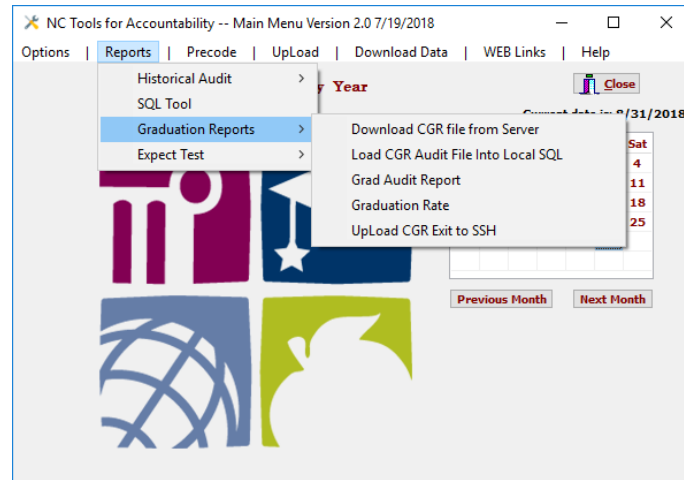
NC Tools for Accountability -- Main Menu Version 2.0 7/19/2018

Options | Reports | Precode | UpLoad | Download Data | WEB Links | Help

Historical Audit >
SQL Tool
Graduation Reports >
Expect Test >

Download CGR file from Server
Load CGR Audit File Into Local SQL
Grad Audit Report
Graduation Rate
UpLoad CGR Exit to SSH

y Year

Close

Current date is: 8/31/2018

| Sat |
|---|
| 4 |
| 11 |
| 18 |
| 25 |

Previous Month
Next Month